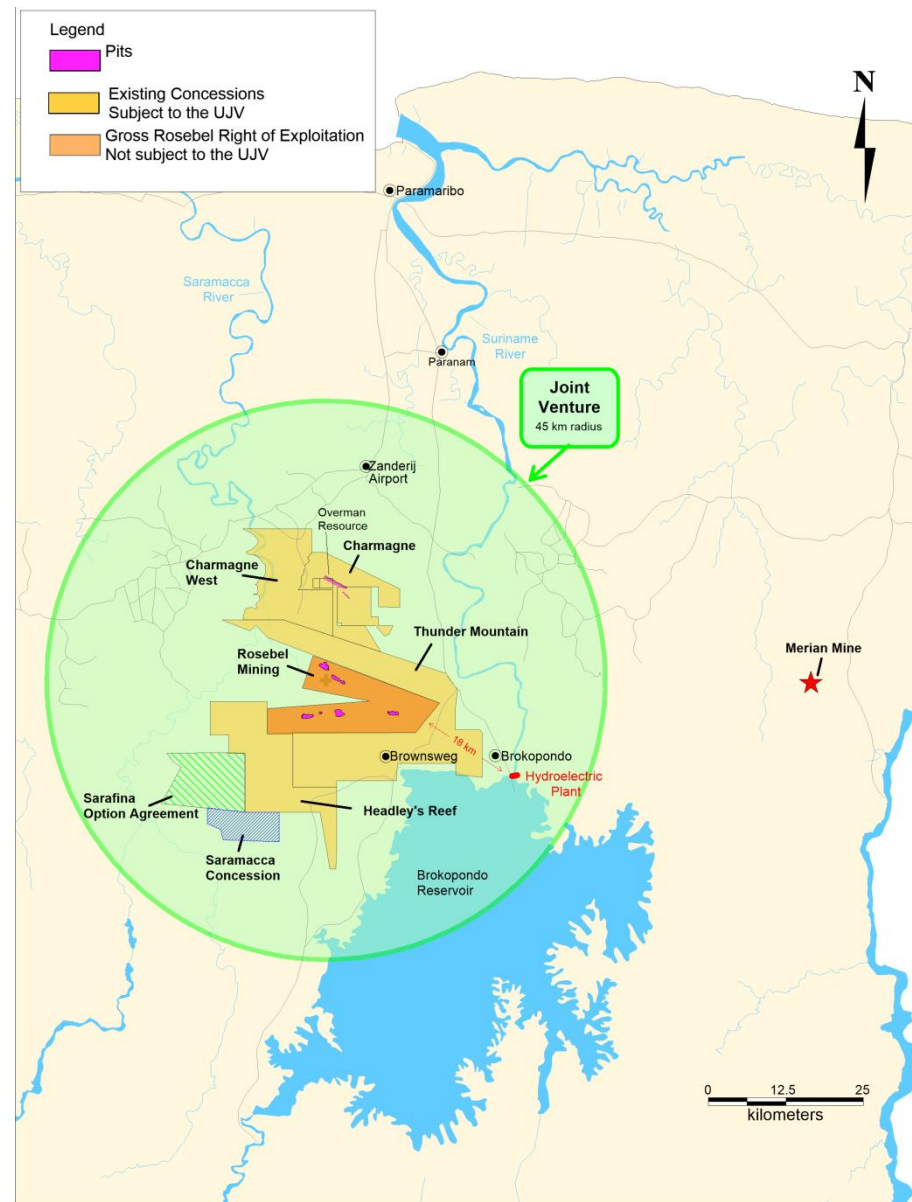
Legend
Pits
Existing Concessions Subject to the UJV
Gross Rosebel Right of Exploitation Not subject to the UJV

N

Paramaribo
Saramacca River
Paranam
Suriname River
Joint Venture
45 km radius
Zanderij Airport
Overman Resource
Charmagne
Charmagne West
Thunder Mountain
Rosebel Mining
Merian Mine
18 km
Brownsweg
Brokopondo
Hydroelectric Plant
Sarafina Option Agreement
Headley's Reef
Saramacca Concession
Brokopondo Reservoir

0 12.5 25
kilometers